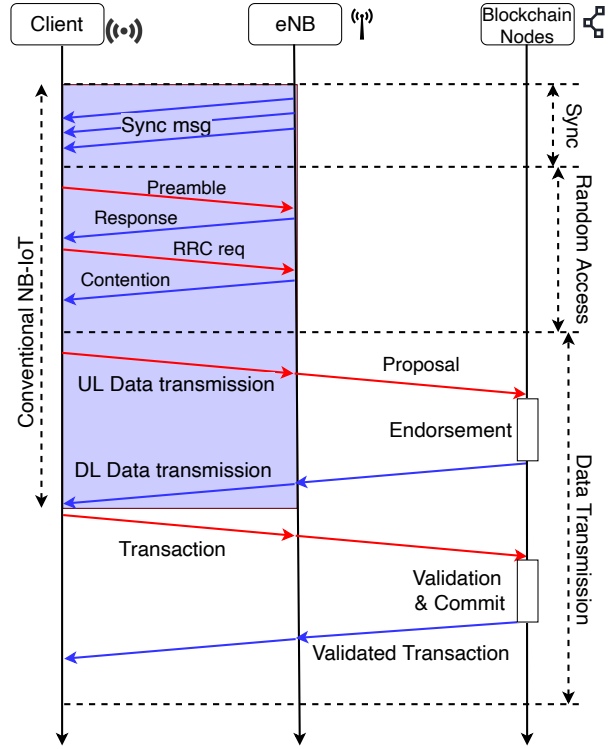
Client

eNB

Blockchain Nodes

Conventional NB-IoT

Sync msg

Sync

Preamble

Response

RRC req

Contention

Random Access

Proposal

UL Data transmission

Endorsement

DL Data transmission

Transaction

Validation & Commit

Validated Transaction

Data Transmission